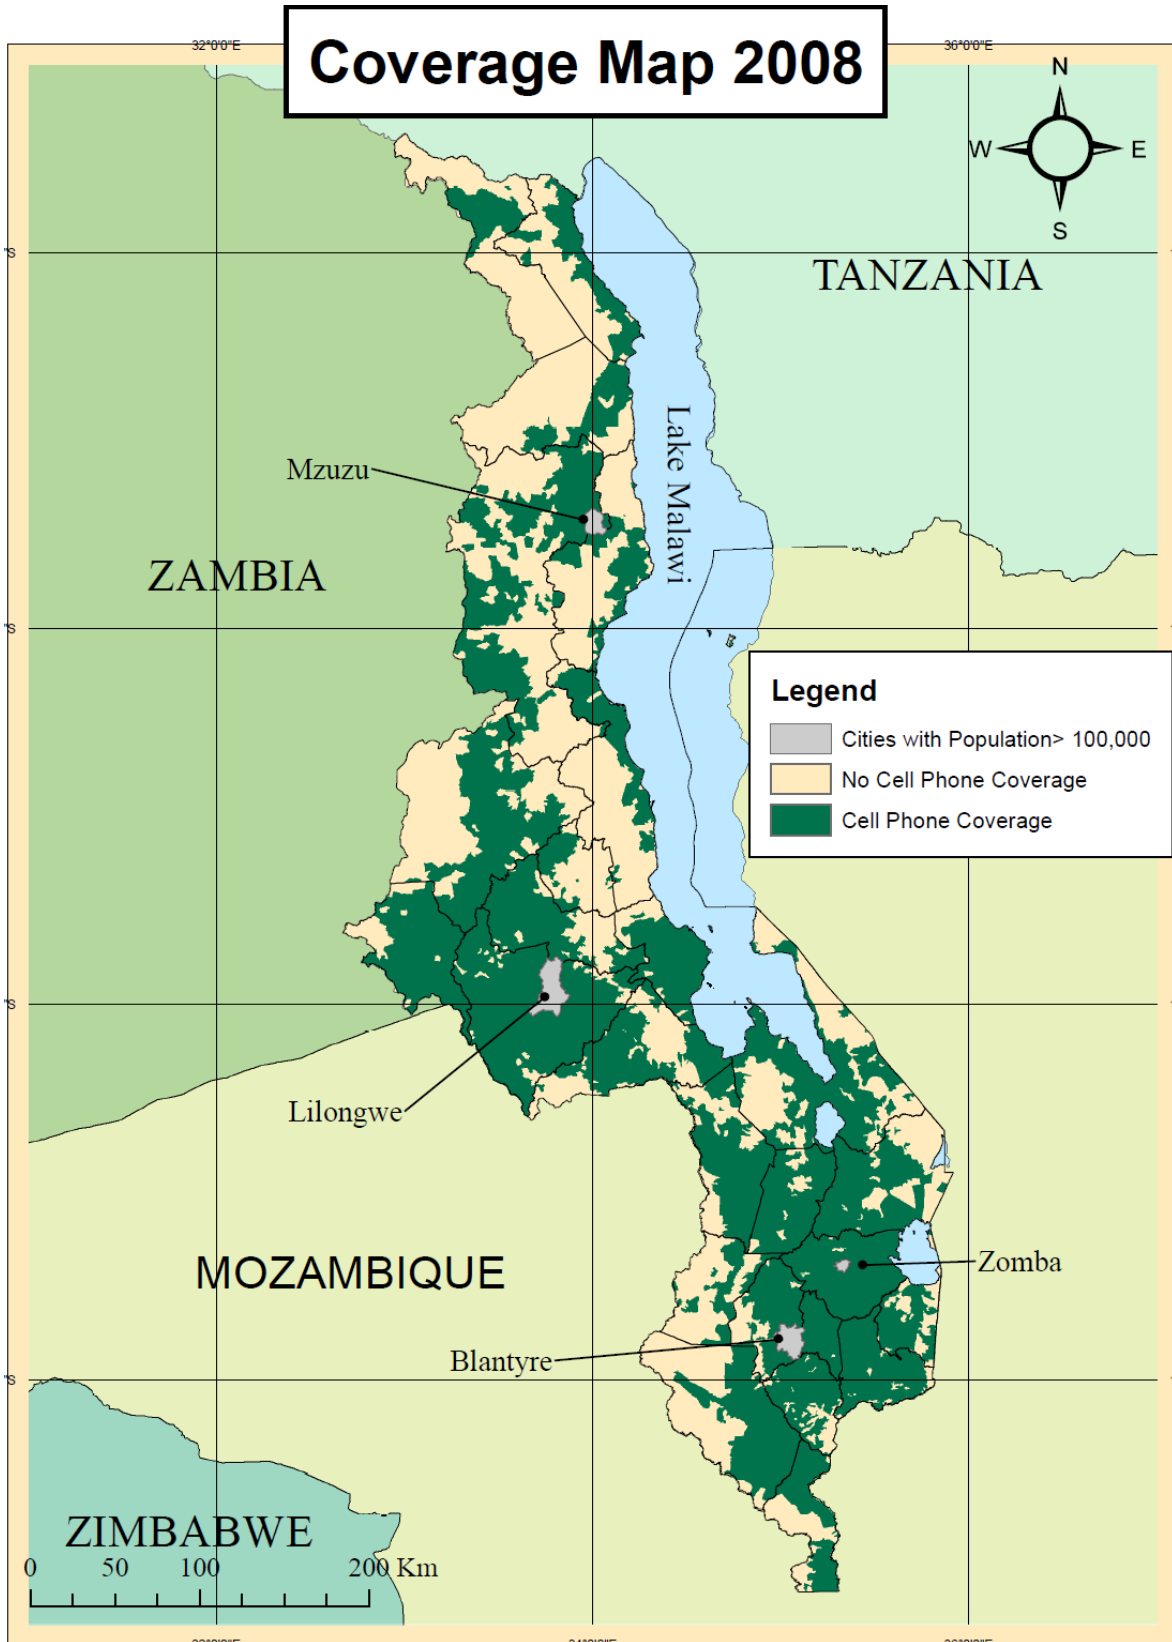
Coverage Map 2008

32°0'0"E

36°0'0"E

N
W
E
S

TANZANIA

Lake Malawi

Mzuzu

ZAMBIA

Legend
Cities with Population> 100,000
No Cell Phone Coverage
Cell Phone Coverage

Lilongwe

Zomba

MOZAMBIQUE

Blantyre

ZIMBABWE

0 50 100 200 Km